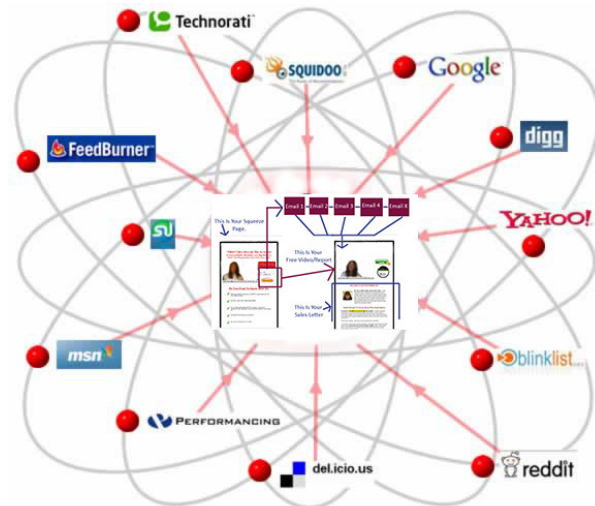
Technorati
SQUIDOO
Google
FeedBurner
digg
YAHOO!
Email 1
Email 2
Email 3
Email 4
Email X
This Is Your Squeeze Page.
This Is Your Free Video/Report
This Is Your Sales Letter
msn
blinklist
Performancing
del.icio.us
reddit